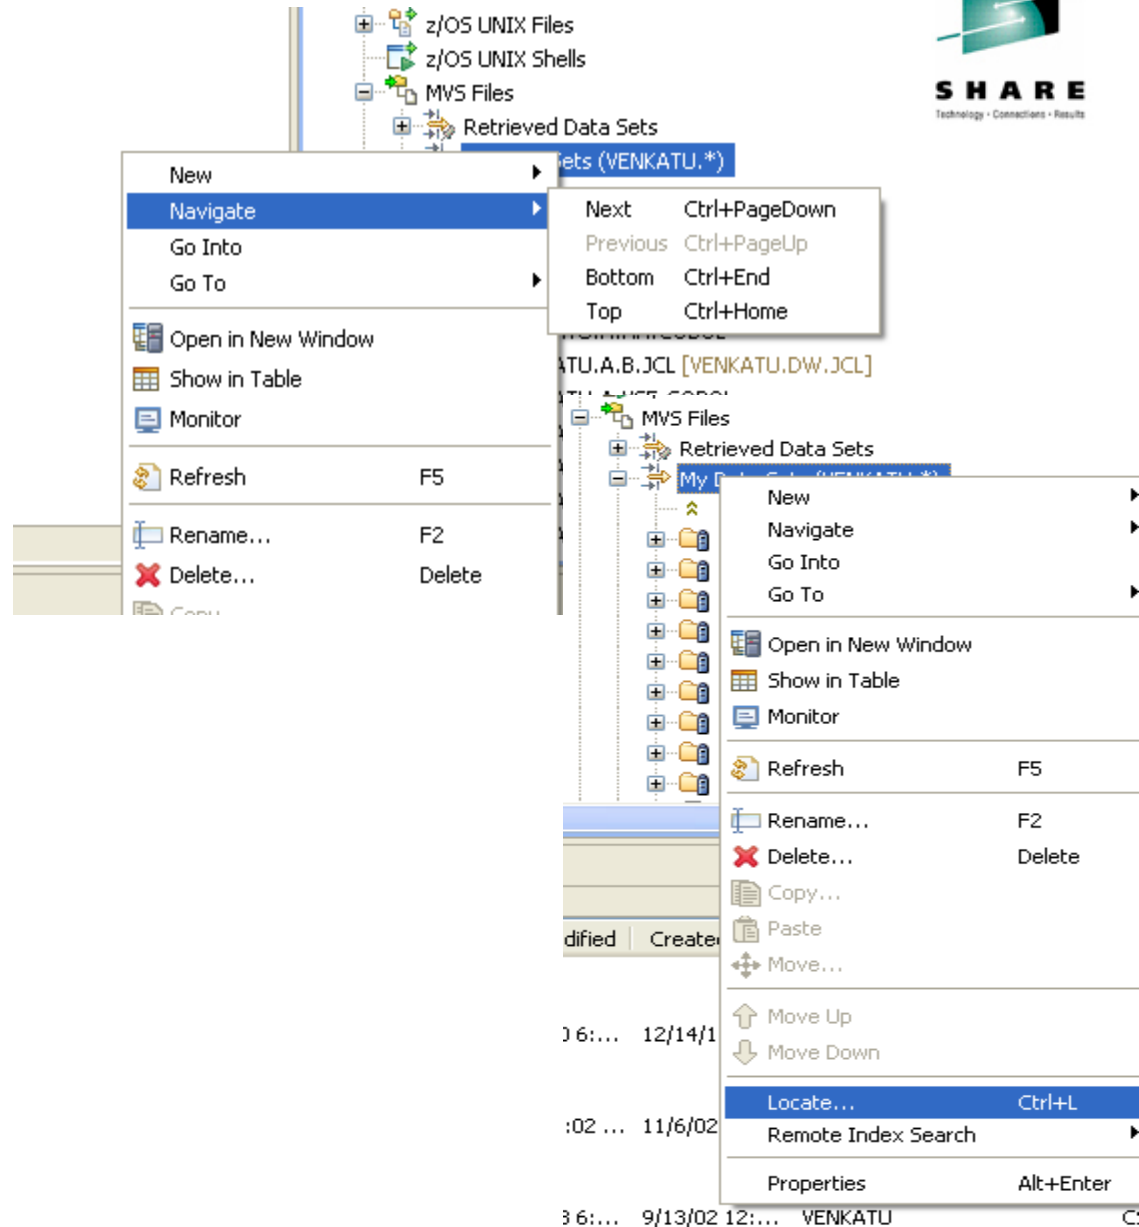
z/OS UNIX Files
z/OS UNIX Shells
MVS Files
Retrieved Data Sets
Sets (VENKATU.*)

SHARE
Technology · Connections · Results

New
Navigate
Go Into
Go To
Open in New Window
Show in Table
Monitor
Refresh F5
Rename... F2
Delete... Delete

Next Ctrl+PageDown
Previous Ctrl+PageUp
Bottom Ctrl+End
Top Ctrl+Home

TU.A.B.JCL [VENKATU.DW.JCL]

MVS Files
Retrieved Data Sets
My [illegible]

New
Navigate
Go Into
Go To
Open in New Window
Show in Table
Monitor
Refresh F5
Rename... F2
Delete... Delete
Copy...
Paste
Move...
Move Up
Move Down
Locate... Ctrl+L
Remote Index Search
Properties Alt+Enter

dified | Create

) 6:... 12/14/1
:02 ... 11/6/02
3 6:... 9/13/02 12:... VENKATU